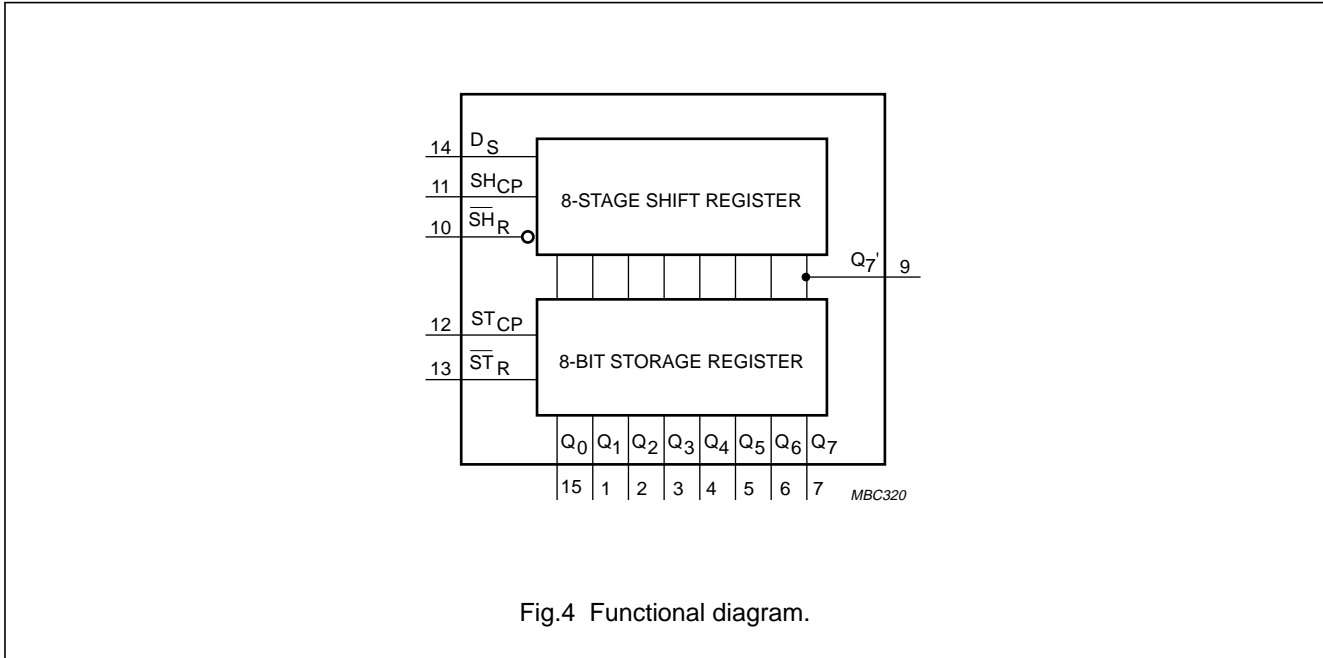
14 $D_S$
11 $SH_{CP}$
10 $\overline{SH}_R$
8-STAGE SHIFT REGISTER
$Q_7'$ 9
12 $ST_{CP}$
13 $\overline{ST}_R$
8-BIT STORAGE REGISTER
$Q_0$ $Q_1$ $Q_2$ $Q_3$ $Q_4$ $Q_5$ $Q_6$ $Q_7$
15 1 2 3 4 5 6 7
MBC320

Fig.4 Functional diagram.